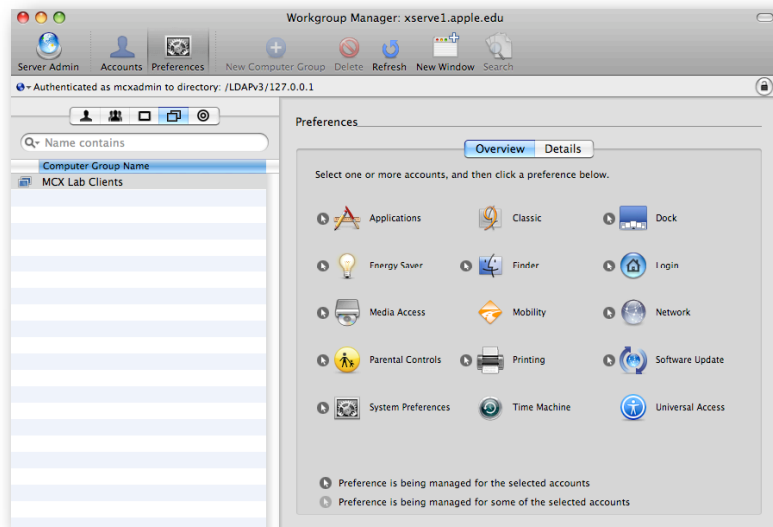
Workgroup Manager: xserve1.apple.edu

Server Admin
Accounts
Preferences
New Computer Group
Delete
Refresh
New Window
Search

Authenticated as mcxadmin to directory: /LDAPv3/127.0.0.1

Name contains

Computer Group Name
MCX Lab Clients

Preferences

Overview
Details

Select one or more accounts, and then click a preference below.

Applications
Classic
Dock
Energy Saver
Finder
Login
Media Access
Mobility
Network
Parental Controls
Printing
Software Update
System Preferences
Time Machine
Universal Access

Preference is being managed for the selected accounts
Preference is being managed for some of the selected accounts